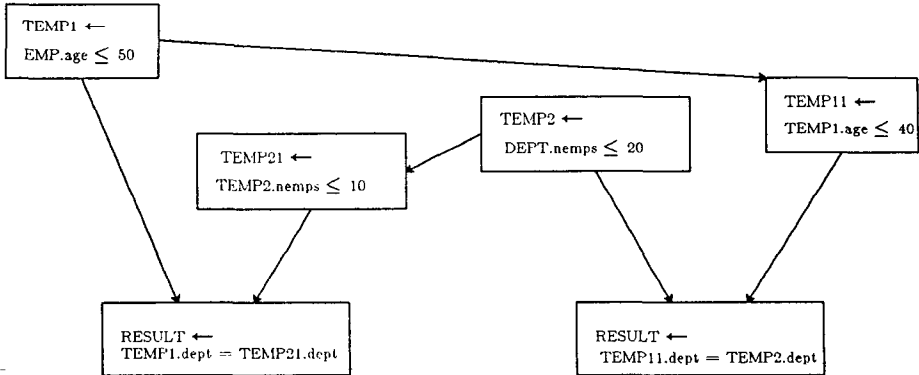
TEMP1 $\leftarrow$
EMP.age $\leq$ 50

TEMP2 $\leftarrow$
DEPT.nemps $\leq$ 20

TEMP11 $\leftarrow$
TEMP1.age $\leq$ 40

TEMP21 $\leftarrow$
TEMP2.nemps $\leq$ 10

RESULT $\leftarrow$
TEMP1.dept = TEMP21.dept

RESULT $\leftarrow$
TEMP11.dept = TEMP2.dept